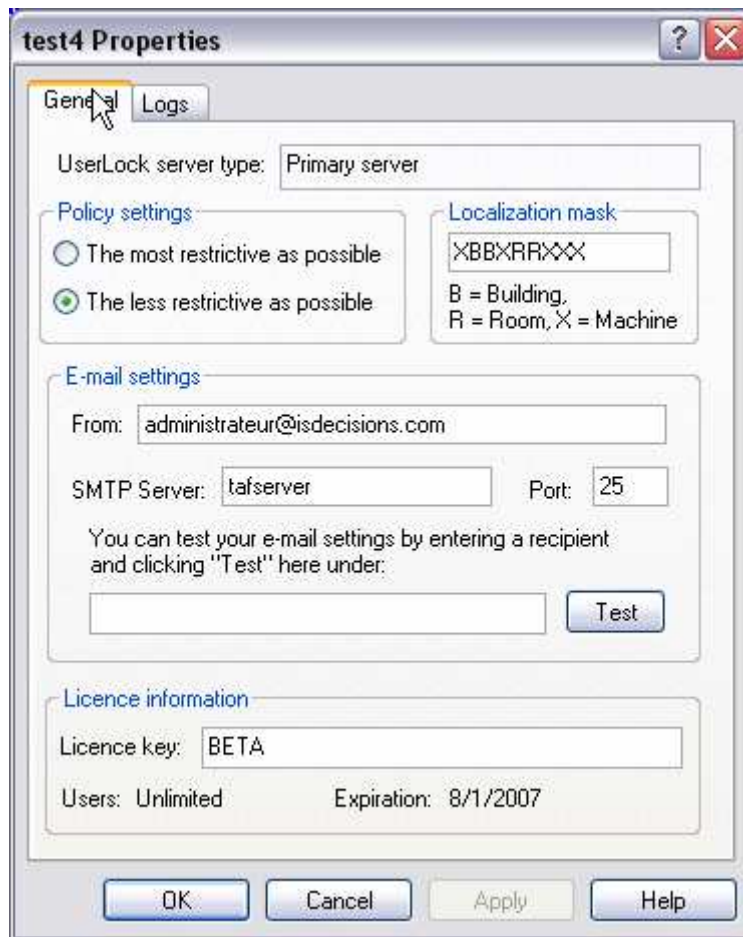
test4 Properties

General Logs

UserLock server type: Primary server

Policy settings
The most restrictive as possible
The less restrictive as possible

Localization mask
XBBXRRXXX
B = Building,
R = Room, X = Machine

E-mail settings
From: administrateur@isdecisions.com
SMTP Server: tafserver Port: 25
You can test your e-mail settings by entering a recipient and clicking "Test" here under:
Test

Licence information
Licence key: BETA
Users: Unlimited Expiration: 8/1/2007

OK Cancel Apply Help